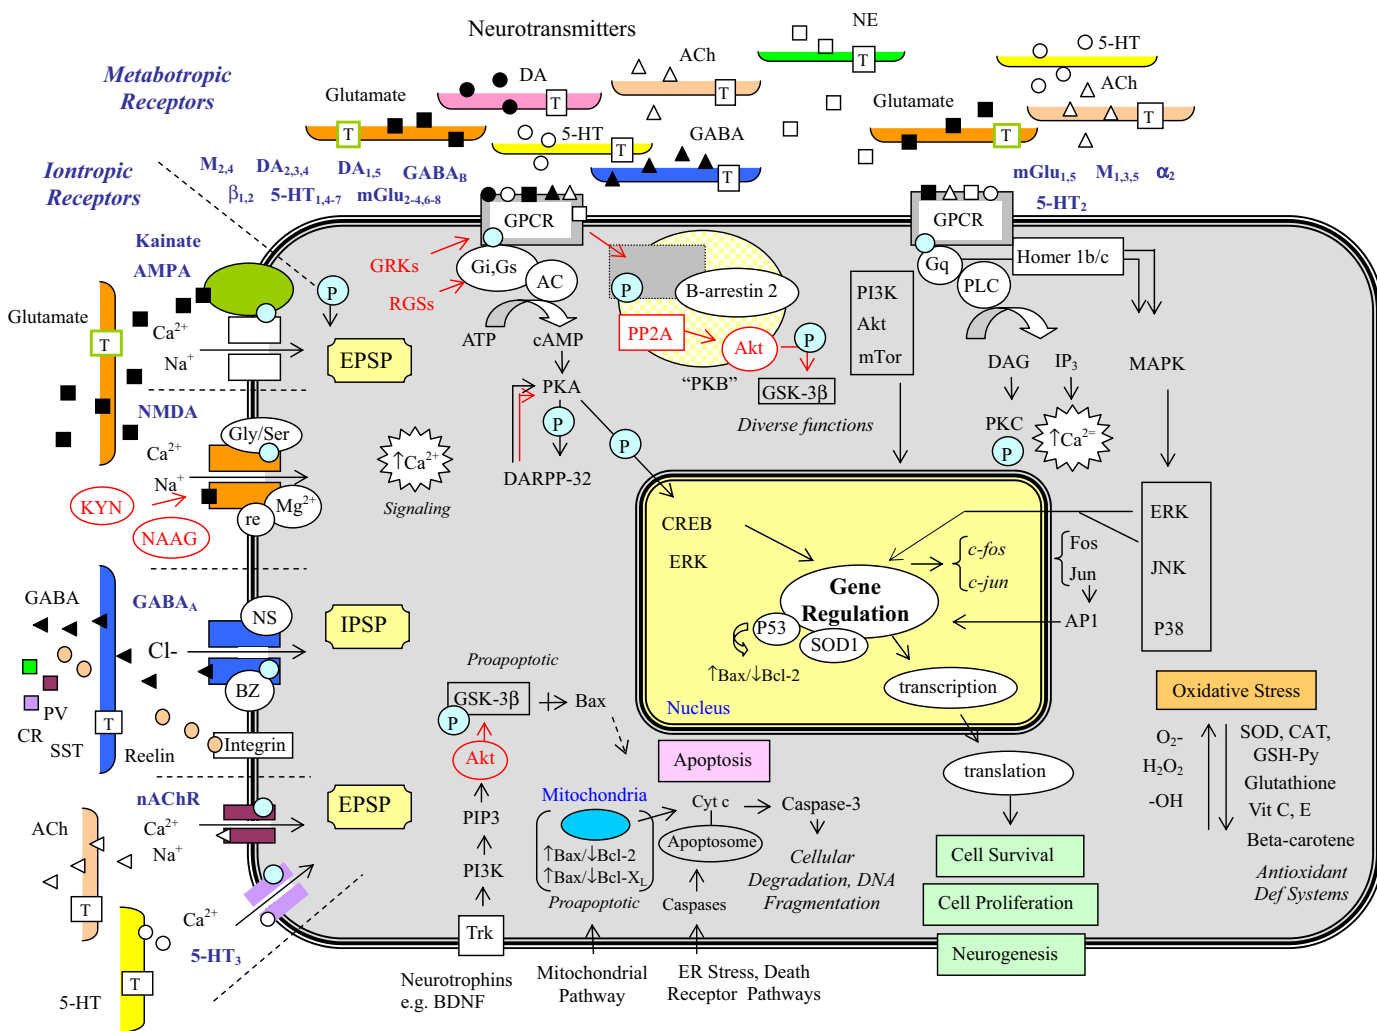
Neurotransmitters

NE

DA

ACh

5-HT

Glutamate

T

ACh

5-HT

GABA

Glutamate

Metabotropic Receptors

Iontropic Receptors

$M_{2,4}$ $DA_{2,3,4}$ $DA_{1,5}$ $GABA_B$

$\beta_{1,2}$ $5\text{-}HT_{1,4\text{-}7}$ $mGlu_{2\text{-}4,6\text{-}8}$

$mGlu_{1,5}$ $M_{1,3,5}$ $\alpha_2$

$5\text{-}HT_2$

GPCR

GPCR

Kainate

AMPA

Glutamate

$Ca^{2+}$

$Na^+$

P

GRKs

RGSs

Gi,Gs

AC

ATP

cAMP

PKA

P

P

DARPP-32

P

B-arrestin 2

PP2A

Akt

P

"PKB"

GSK-3β

Diverse functions

PI3K

Akt

mTor

Gq

PLC

Homer 1b/c

DAG

$IP_3$

MAPK

PKC

P

$\uparrow Ca^{2+}$

EPSP

NMDA

Gly/Ser

$Ca^{2+}$

$Na^+$

KYN

NAAG

re

$Mg^{2+}$

$\uparrow Ca^{2+}$

Signaling

GABA

$GABA_A$

NS

Cl-

IPSP

BZ

PV

CR

SST

Reelin

Integrin

ACh

nAChR

$Ca^{2+}$

$Na^+$

EPSP

$Ca^{2+}$

$5\text{-}HT_3$

5-HT

CREB

ERK

Gene Regulation

c-fos

c-jun

Fos

Jun

AP1

P53

SOD1

↑Bax/↓Bcl-2

transcription

Nucleus

ERK

JNK

P38

Oxidative Stress

$O_2$-

$H_2O_2$

-OH

SOD, CAT, GSH-Py

Glutathione

Vit C, E

Beta-carotene

Antioxidant Def Systems

Proapoptotic

GSK-3β

Bax

P

Akt

PIP3

PI3K

Trk

Apoptosis

Mitochondria

↑Bax/↓Bcl-2

↑Bax/↓Bcl-$X_L$

Proapoptotic

Cyt c

Caspase-3

Apoptosome

Caspases

Cellular Degradation, DNA Fragmentation

translation

Cell Survival

Cell Proliferation

Neurogenesis

Neurotrophins e.g. BDNF

Mitochondrial Pathway

ER Stress, Death Receptor Pathways